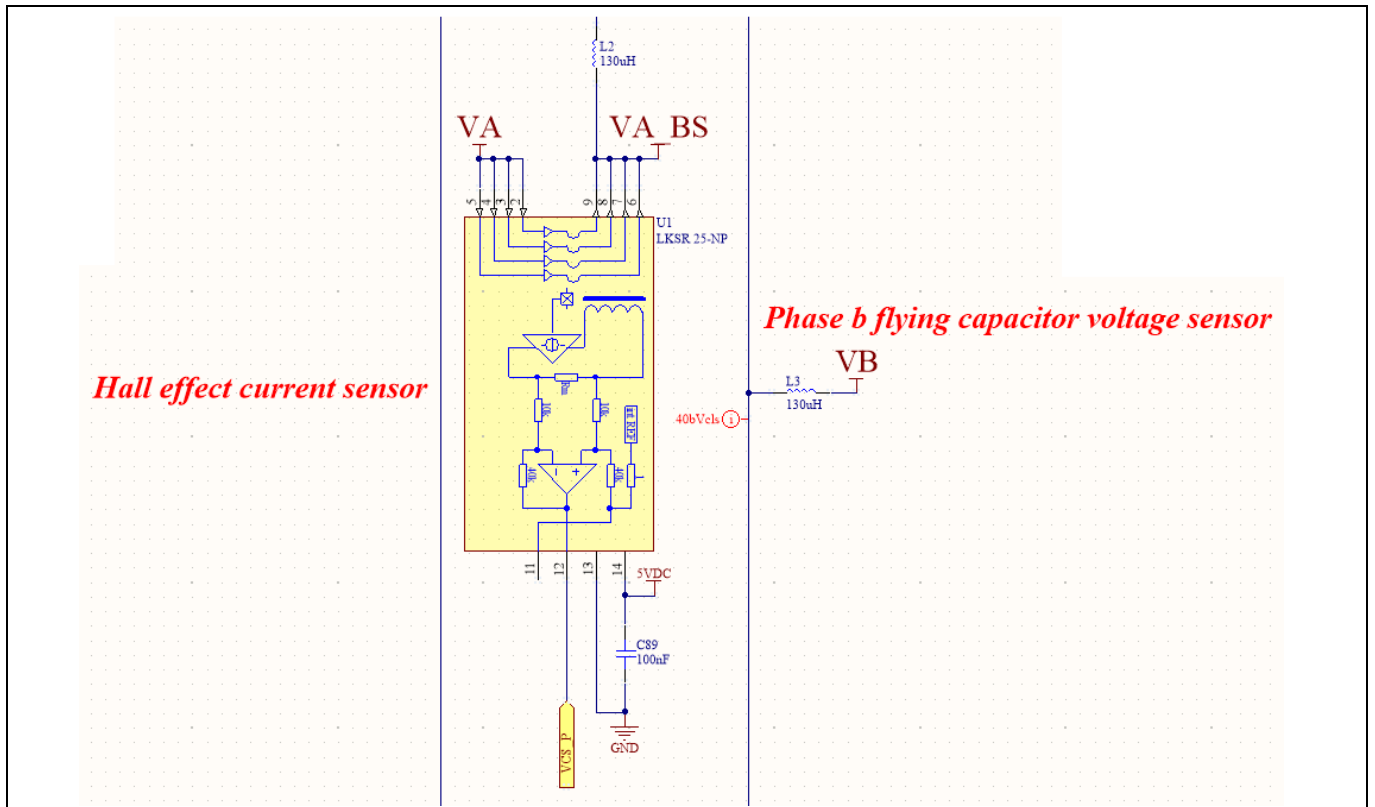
L2
130uH

VA

VA_BS

5 4 3 2 1 9 8 7 6

U1
LKSR 25-NP

Phase b flying capacitor voltage sensor

Hall effect current sensor

VB

L3
130uH

40bVcls

10k 10k 40k 40k REF

11 12 13 14

5VDC

C89
100nF

GND

VCS_P